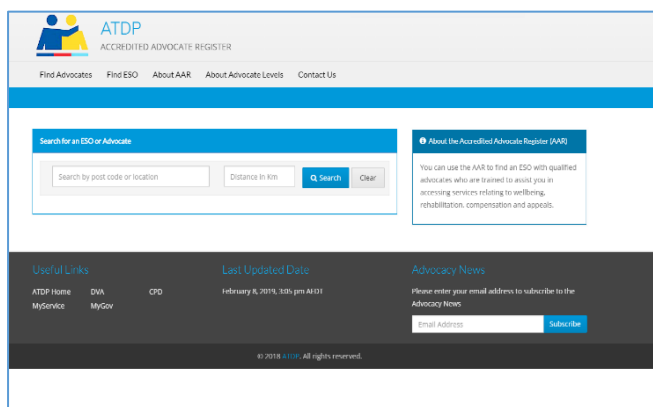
ATDP
ACCREDITED ADVOCATE REGISTER

Find Advocates  Find ESO  About AAR  About Advocate Levels  Contact Us

Search for an ESO or Advocate

Search by post code or location
Distance in Km
Search
Clear

About the Accredited Advocate Register (AAR)

You can use the AAR to find an ESO with qualified advocates who are trained to assist you in accessing services relating to wellbeing, rehabilitation, compensation and appeals.

Useful Links
ATDP Home  DVA  CPD
MyService  MyGov

Last Updated Date
February 8, 2019, 3:05 pm AEDT

Advocacy News
Please enter your email address to subscribe to the Advocacy News
Email Address
Subscribe

© 2018 ATDP. All rights reserved.